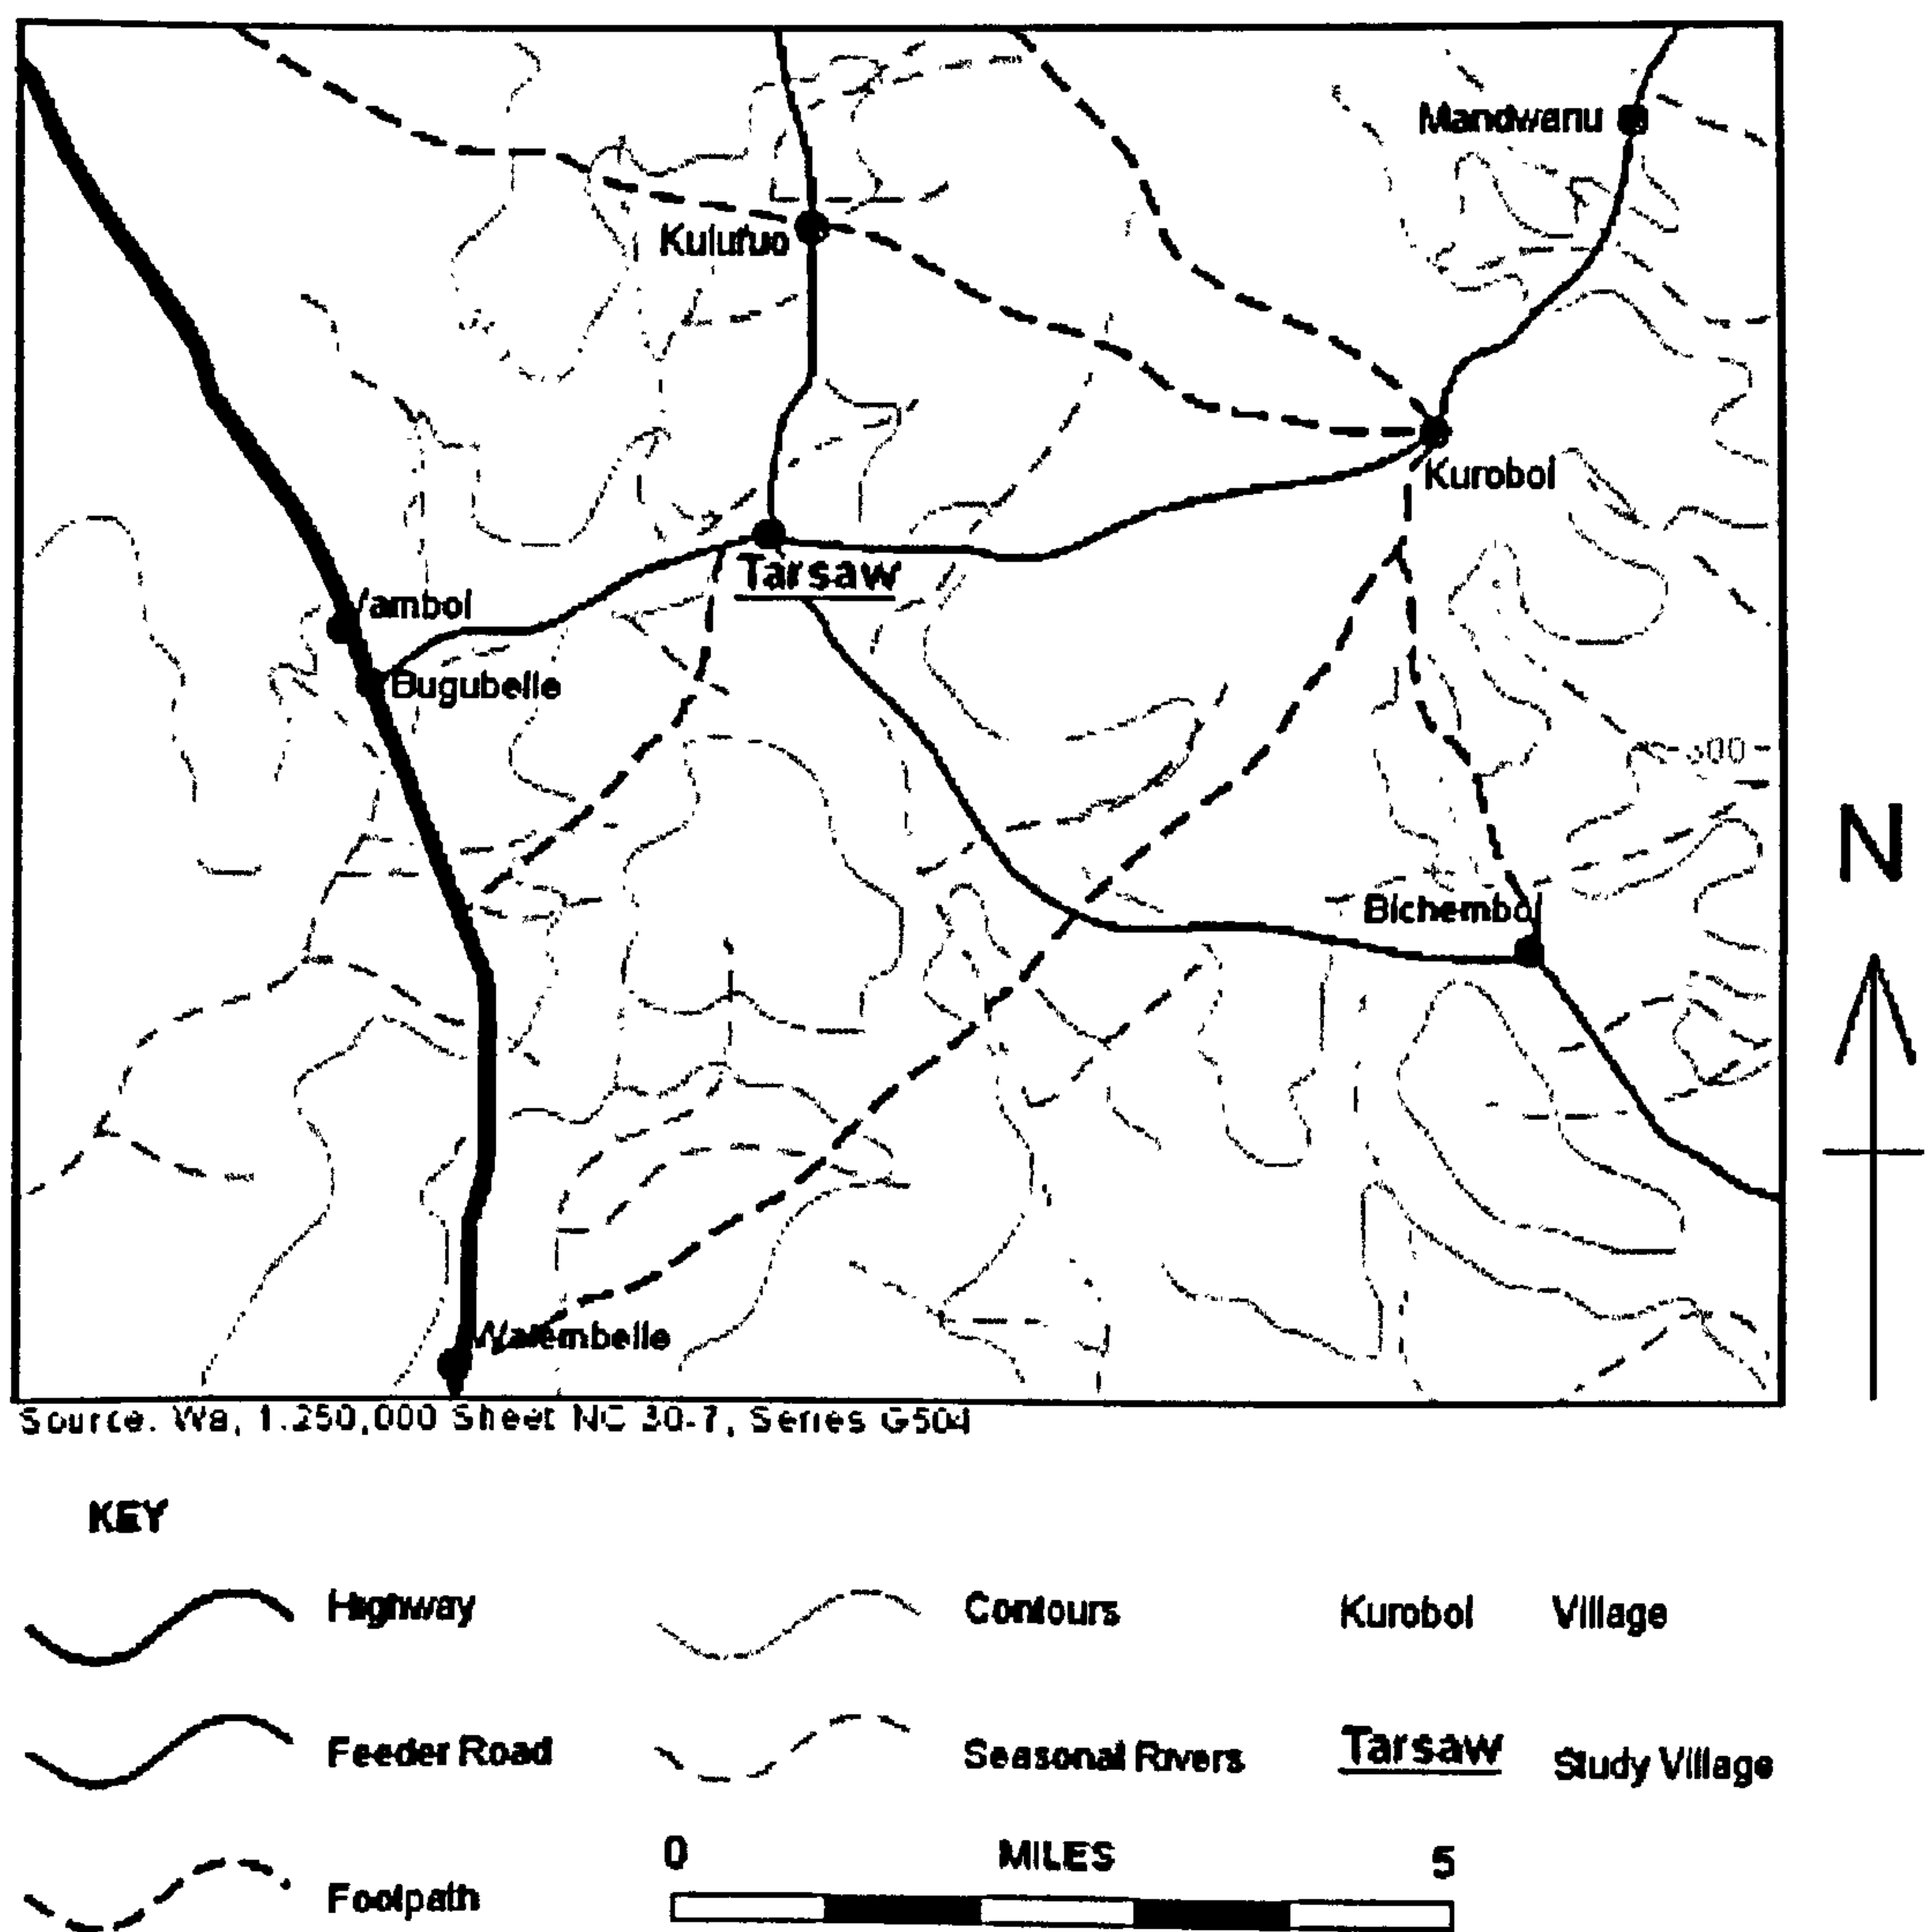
Mandwanu

Kulufuo

Kurobol

Tarsaw

Vambol

Bugubelle

500

N

Bichembol

Walembelle

Source. Wa, 1.250,000 Sheet NC 30-7, Series G504

KEY

Highway

Contours

Kurobol Village

Feeder Road

Seasonal Rivers

Tarsaw Study Village

0 MILES 5

Footpath